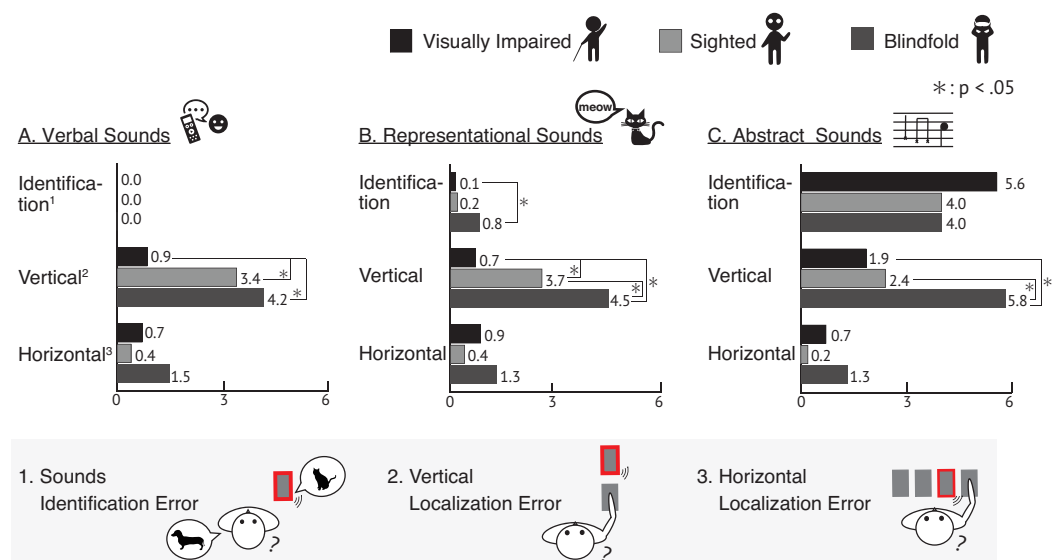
Visually Impaired
Sighted
Blindfold

∗: p < .05

A. Verbal Sounds

Identification$^1$
0.0
0.0
0.0

Vertical$^2$
0.9
3.4
4.2
∗
∗

Horizontal$^3$
0.7
0.4
1.5

0 3 6

B. Representational Sounds

meow

Identification
0.1
0.2
0.8
∗

Vertical
0.7
3.7
4.5
∗
∗
∗

Horizontal
0.9
0.4
1.3

0 3 6

C. Abstract Sounds

Identification
5.6
4.0
4.0

Vertical
1.9
2.4
5.8
∗
∗

Horizontal
0.7
0.2
1.3

0 3 6

1. Sounds Identification Error
?

2. Vertical Localization Error
?

3. Horizontal Localization Error
?